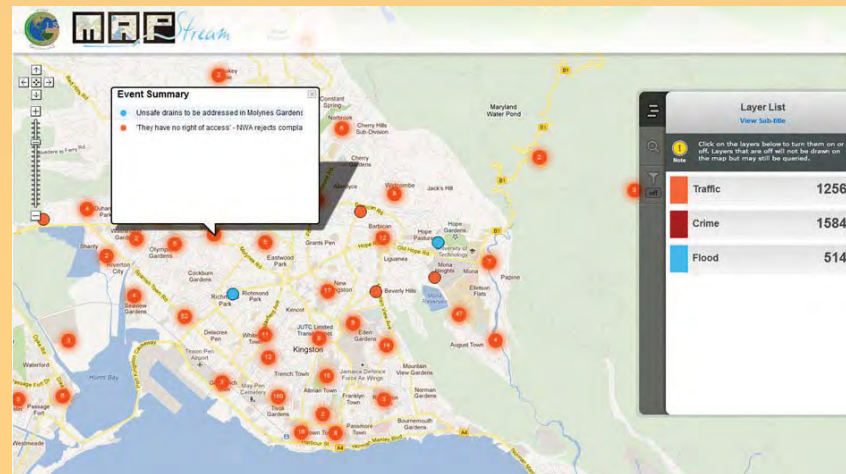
MAP Stream

Event Summary

Unsafe drains to be addressed in Molynes Gardens

'They have no right of access' - NWA rejects compla

Layer List

View Sub-title

Note

Click on the layers below to turn them on or off. Layers that are off will not be drawn on the map but may still be queried.

off

| Traffic | 1256 |
|---|---|
| Crime | 1584 |
| Flood | 514 |

Maryland Water Pond

Constant Spring

Norbrook

Cherry Hills Sub-Division

Cherry Gardens

Jack's Hill

Barbican

Hope Pastures

Hope Gardens

University of Technology

Mona Heights

Mona

Papine

Liguanea

Beverly Hills

Grants Pen

Eastwood Park

New Kingston

Olympic Gardens

Cockburn Gardens

Newton City

Seaview Gardens

Richmond Park

Delacree Pen

Kencot

JUTC Limited

Eden Gardens

Kingston

Trench Town

Allman Town

Franklin Town

Mountain View Gardens

Norman Gardens

Bournemouth Gardens

August Town

Elletson Flats

Waterford

Hunts Bay

Passage Fort

Westmeade

Tivoli Gardens

Passmore Town

Harbour St

Jamaica Defence Force Air Wings

Tinson Pen Airport

May Pen Cemetery

B1